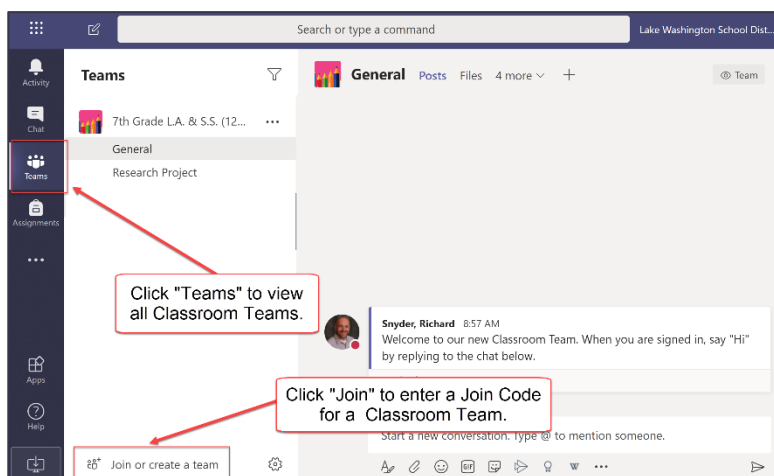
Search or type a command

Lake Washington School Dist...

Activity

Chat

Teams

Assignments

...

Apps

Help

Teams

7th Grade L.A. & S.S. (12...

General

Research Project

General Posts Files 4 more

Team

Click "Teams" to view all Classroom Teams.

Snyder, Richard 8:57 AM

Welcome to our new Classroom Team. When you are signed in, say "Hi" by replying to the chat below.

Click "Join" to enter a Join Code for a Classroom Team.

Start a new conversation. Type @ to mention someone.

Join or create a team